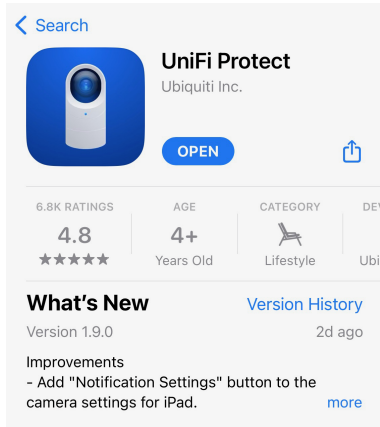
< Search

UniFi Protect
Ubiquiti Inc.

OPEN

6.8K RATINGS
4.8
★★★★★

AGE
4+
Years Old

CATEGORY
Lifestyle

DEV
Ubi

What's New
Version History

Version 1.9.0
2d ago

Improvements
- Add "Notification Settings" button to the camera settings for iPad.
more